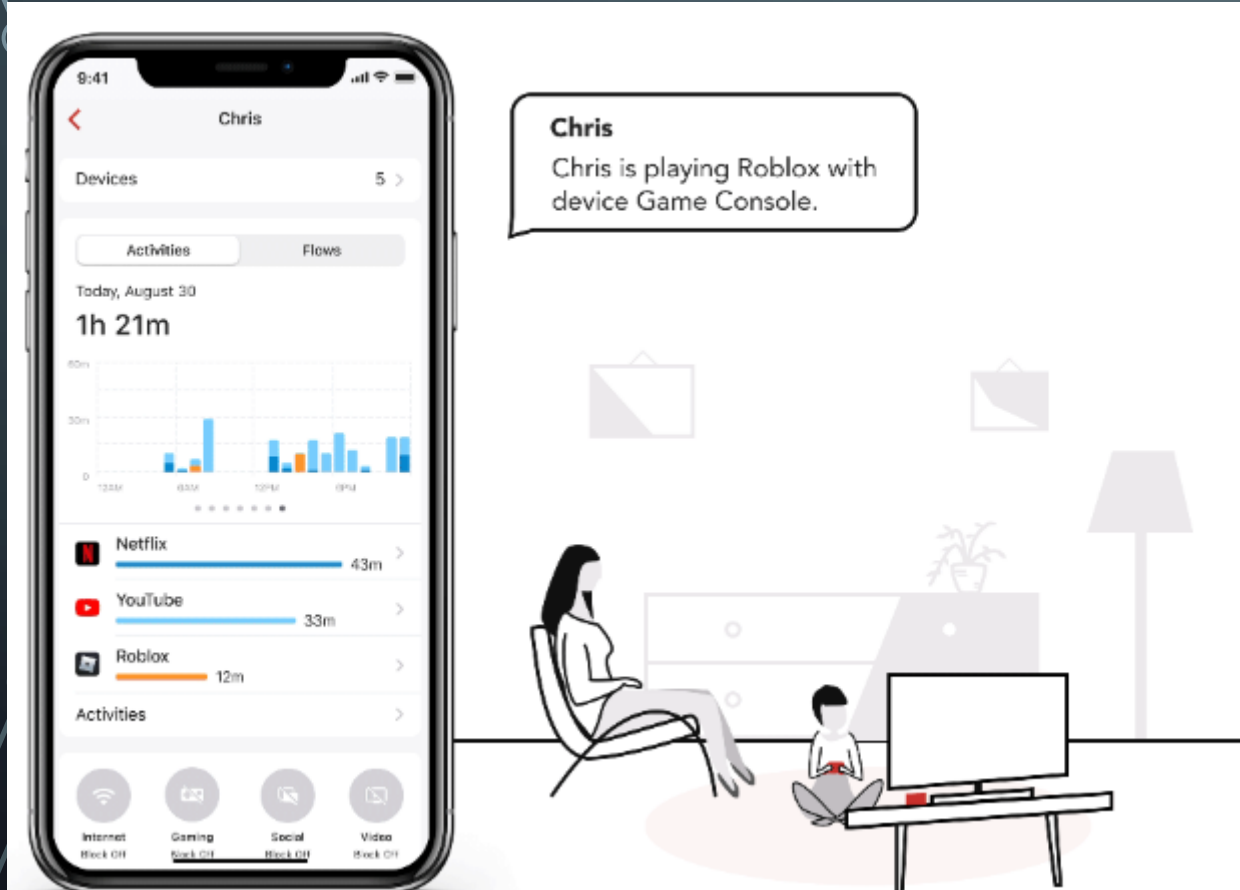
9:41

Chris

Devices 5

Activities | Flows

Today, August 30

1h 21m

60m

30m

0

12AM 6AM 12PM 6PM

Netflix 43m

YouTube 33m

Roblox 12m

Activities

Internet Block Off

Gaming Block Off

Social Block Off

Video Block Off

Chris
Chris is playing Roblox with device Game Console.